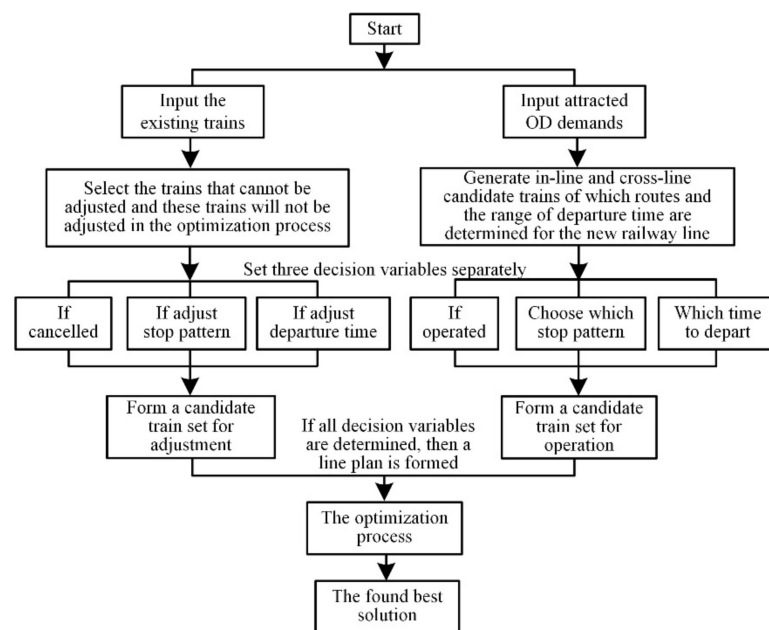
Start

Input the existing trains

Input attracted OD demands

Select the trains that cannot be adjusted and these trains will not be adjusted in the optimization process

Generate in-line and cross-line candidate trains of which routes and the range of departure time are determined for the new railway line

Set three decision variables separately

If cancelled

If adjust stop pattern

If adjust departure time

If operated

Choose which stop pattern

Which time to depart

Form a candidate train set for adjustment

If all decision variables are determined, then a line plan is formed

Form a candidate train set for operation

The optimization process

The found best solution